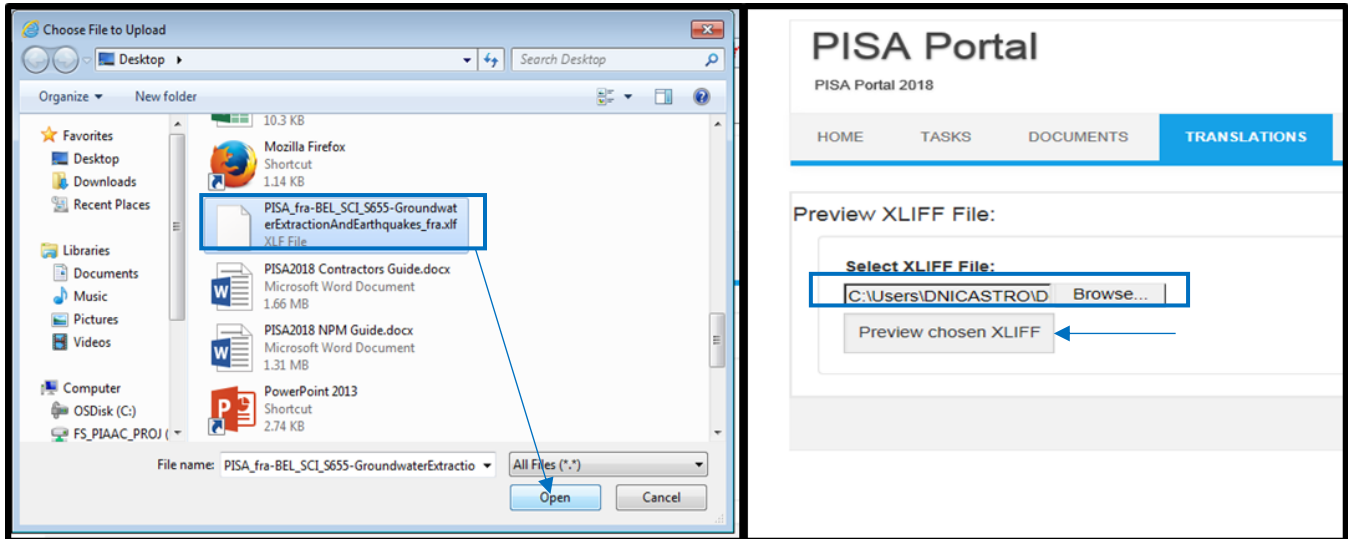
Choose File to Upload

Desktop ▸

Search Desktop

Organize ▾ New folder

Favorites
Desktop
Downloads
Recent Places

Libraries
Documents
Music
Pictures
Videos

Computer
OSDisk (C:)
FS_PIAAC_PROJ (

10.3 KB

Mozilla Firefox
Shortcut
1.14 KB

PISA_fra-BEL_SCI_S655-GroundwaterExtractionAndEarthquakes_fra.xlf
XLF File

PISA2018 Contractors Guide.docx
Microsoft Word Document
1.66 MB

PISA2018 NPM Guide.docx
Microsoft Word Document
1.31 MB

PowerPoint 2013
Shortcut
2.74 KB

File name: PISA_fra-BEL_SCI_S655-GroundwaterExtractio

All Files (*.*)

Open Cancel

PISA Portal
PISA Portal 2018

HOME TASKS DOCUMENTS TRANSLATIONS

Preview XLIFF File:

Select XLIFF File:
C:\Users\DNICASTRO\D Browse...

Preview chosen XLIFF